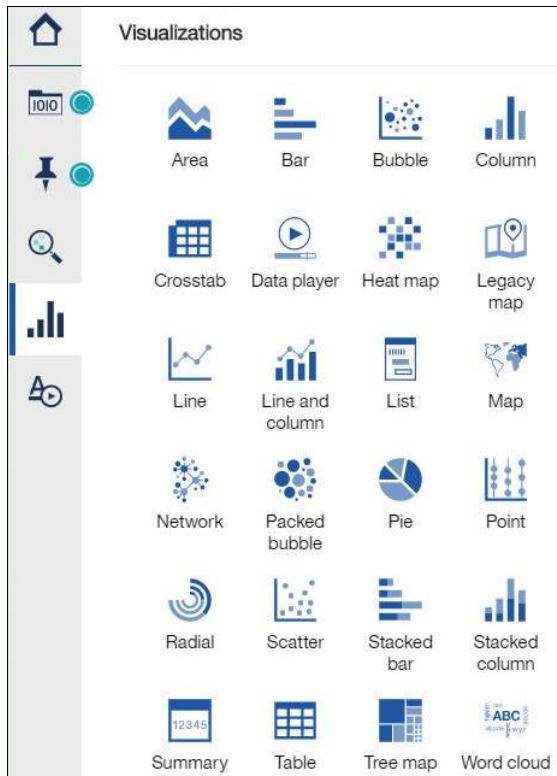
Visualizations

1010

Area
Bar
Bubble
Column

Crosstab
Data player
Heat map
Legacy map

Line
Line and column
List
Map

Network
Packed bubble
Pie
Point

Radial
Scatter
Stacked bar
Stacked column

12345
Summary
Table
Tree map
ABC
Word cloud